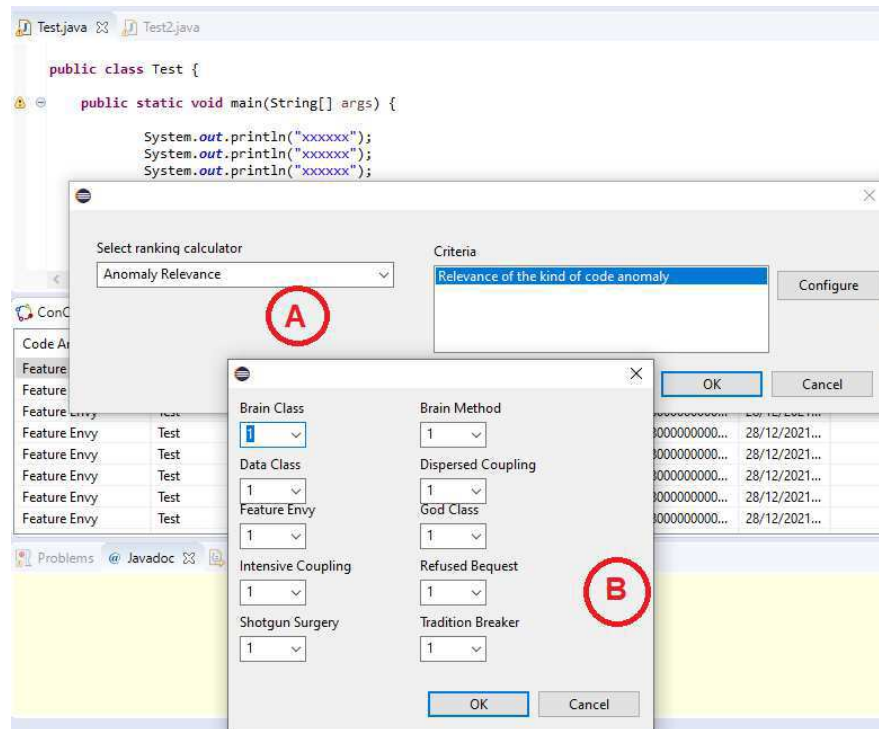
Test.java Test2.java

public class Test {

public static void main(String[] args) {

System.out.println("xxxxxx");
System.out.println("xxxxxx");
System.out.println("xxxxxx");

Select ranking calculator

Anomaly Relevance

Criteria

Relevance of the kind of code anomaly

Configure

A

ConC

Code An

Feature

Feature

Feature Envy

| Feature Envy | Test | 3000000000... | 28/12/2021... |
|---|---|---|---|
| Feature Envy | Test | 3000000000... | 28/12/2021... |
| Feature Envy | Test | 3000000000... | 28/12/2021... |
| Feature Envy | Test | 3000000000... | 28/12/2021... |
| Feature Envy | Test | 3000000000... | 28/12/2021... |

OK

Cancel

Brain Class
1

Brain Method
1

Data Class
1

Dispersed Coupling
1

Feature Envy
1

God Class
1

Intensive Coupling
1

Refused Bequest
1

Shotgun Surgery
1

Tradition Breaker
1

B

OK

Cancel

Problems @ Javadoc